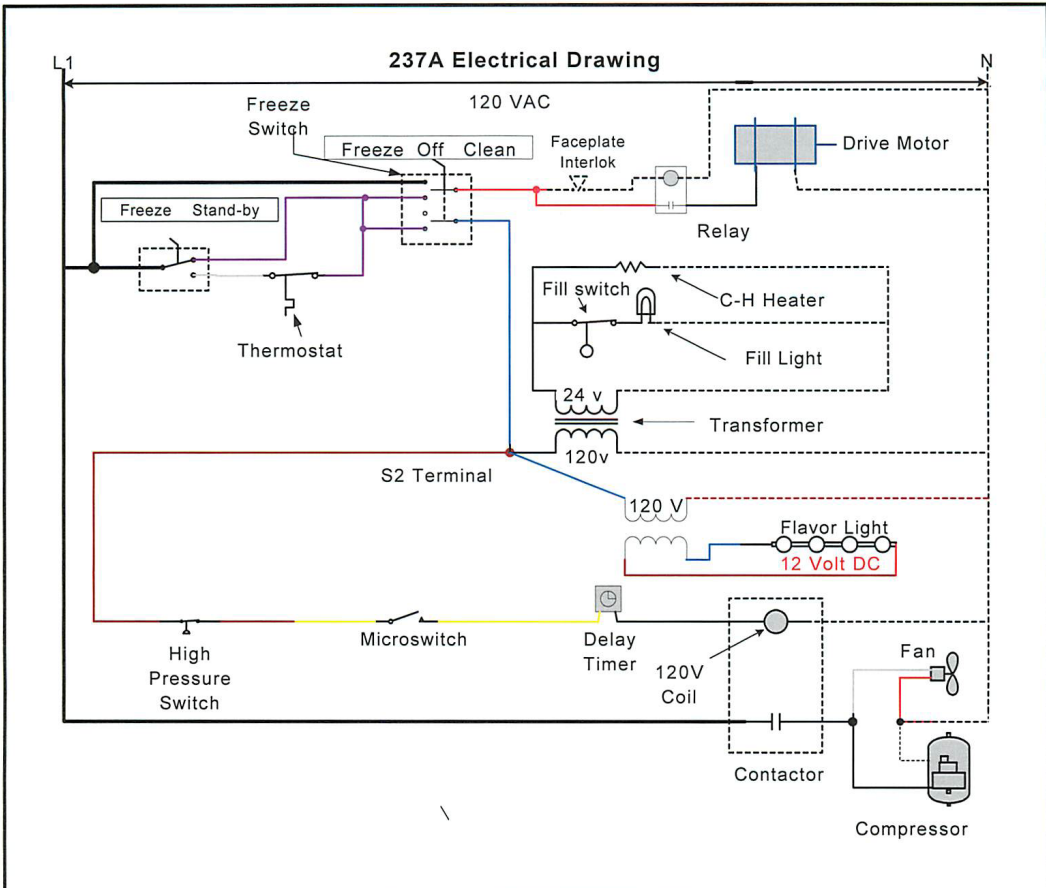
237A Electrical Drawing

L1

N

120 VAC

Freeze Switch

Freeze Off Clean

Faceplate Interlok

Drive Motor

Freeze Stand-by

Relay

Fill switch

C-H Heater

Fill Light

Thermostat

24 v

Transformer

120v

S2 Terminal

120 V

Flavor Light

12 Volt DC

High Pressure Switch

Microswitch

Delay Timer

120V Coil

Fan

Contactor

Compressor